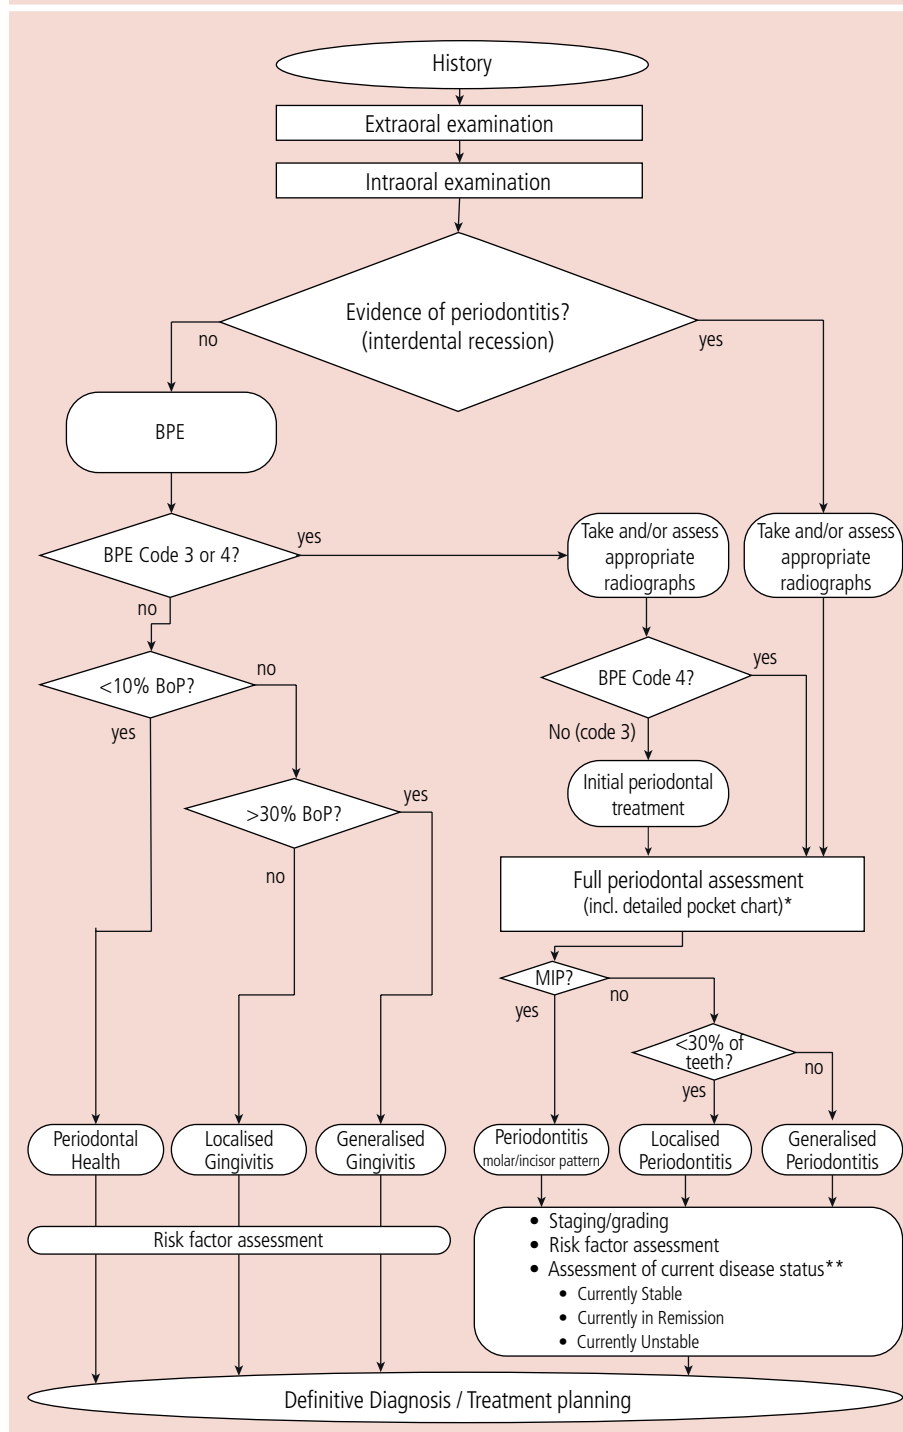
History

Extraoral examination

Intraoral examination

Evidence of periodontitis?
(interdental recession)

no

yes

BPE

BPE Code 3 or 4?

yes

no

Take and/or assess appropriate radiographs

Take and/or assess appropriate radiographs

<10% BoP?

no

yes

BPE Code 4?

yes

No (code 3)

Initial periodontal treatment

>30% BoP?

yes

no

Full periodontal assessment
(incl. detailed pocket chart)*

MIP?

no

yes

<30% of teeth?

yes

no

Periodontal Health

Localised Gingivitis

Generalised Gingivitis

Periodontitis
molar/incisor pattern

Localised Periodontitis

Generalised Periodontitis

Risk factor assessment

• Staging/grading
• Risk factor assessment
• Assessment of current disease status**
• Currently Stable
• Currently in Remission
• Currently Unstable

Definitive Diagnosis / Treatment planning